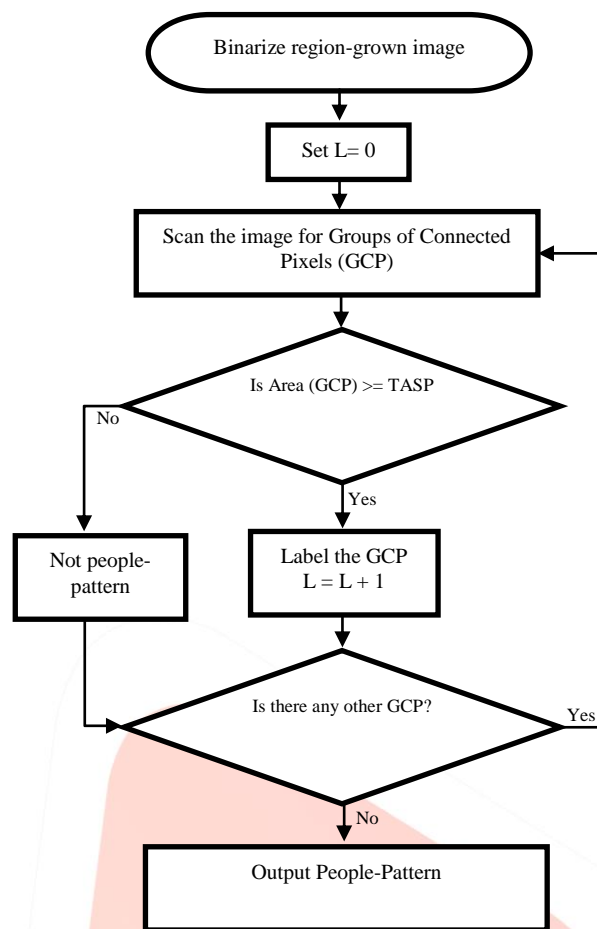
Binarize region-grown image

Set L= 0

Scan the image for Groups of Connected Pixels (GCP)

Is Area (GCP) >= TASP

No

Yes

Not people-pattern

Label the GCP
L = L + 1

Is there any other GCP?

Yes

No

Output People-Pattern